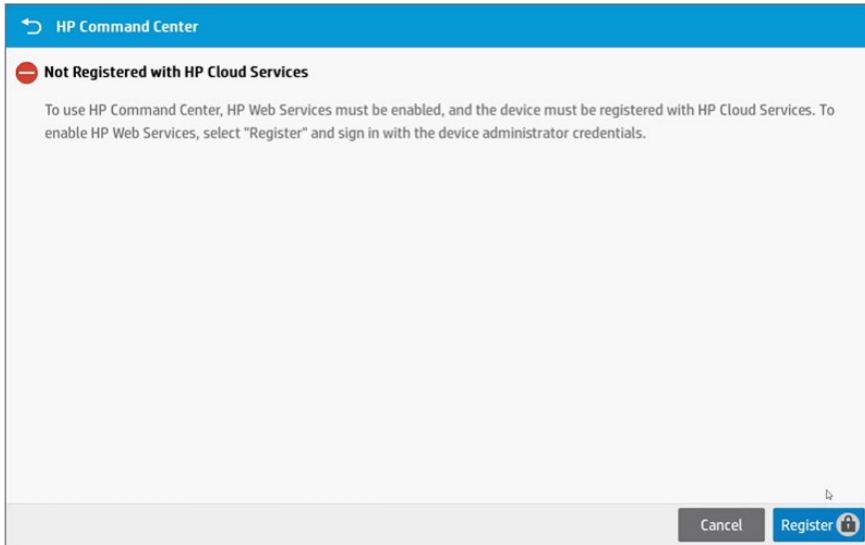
HP Command Center

Not Registered with HP Cloud Services

To use HP Command Center, HP Web Services must be enabled, and the device must be registered with HP Cloud Services. To enable HP Web Services, select "Register" and sign in with the device administrator credentials.

Cancel
Register